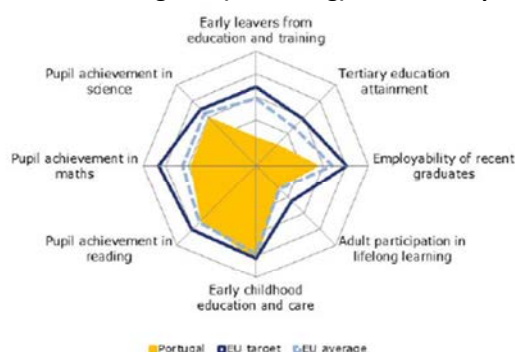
Early leavers from education and training

Tertiary education attainment

Employability of recent graduates

Adult participation in lifelong learning

Early childhood education and care

Pupil achievement in reading

Pupil achievement in maths

Pupil achievement in science

Portugal EU target EU average